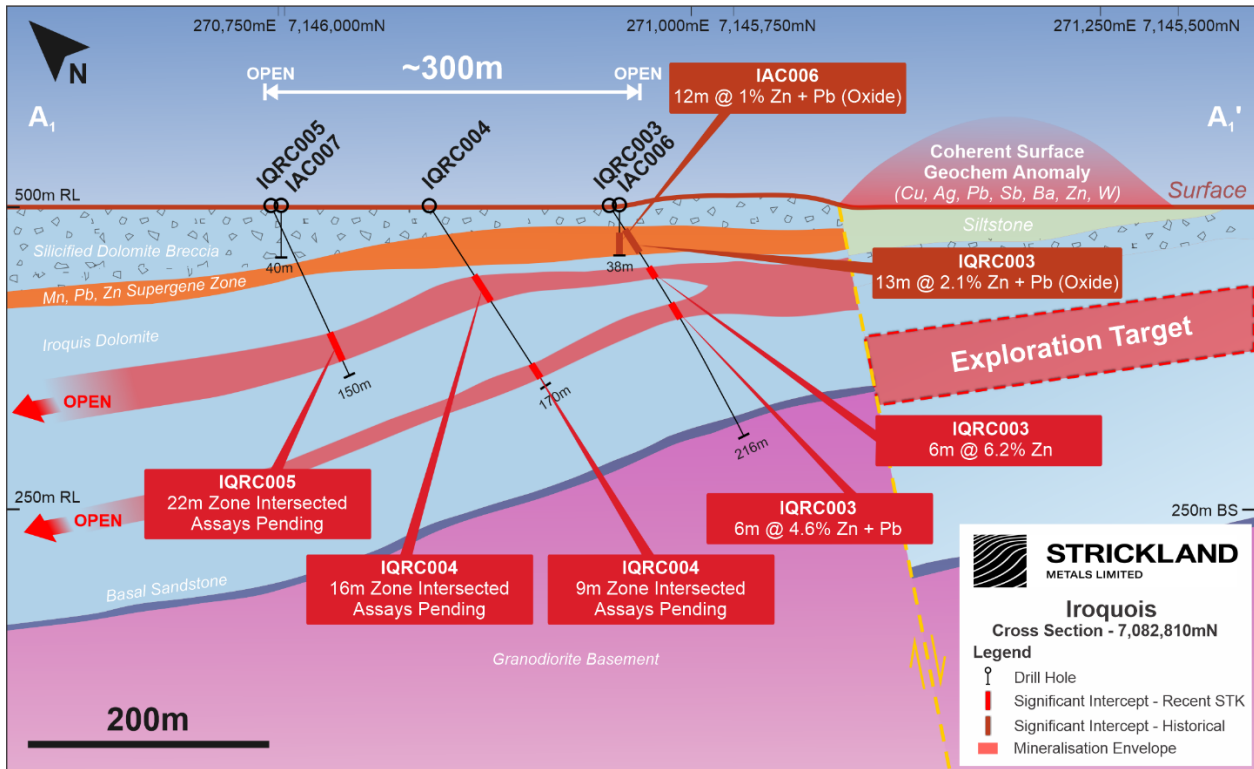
270,750mE 7,146,000mN

271,000mE 7,145,750mN

271,250mE 7,145,500mN

N

OPEN

~300m

OPEN

IAC006
12m @ 1% Zn + Pb (Oxide)

$A_1$

$A_1'$

IQRC005
IAC007

IQRC004

IQRC003
IAC006

Coherent Surface Geochem Anomaly
(Cu, Ag, Pb, Sb, Ba, Zn, W)

Surface

500m RL

Siltstone

Silicified Dolomite Breccia

40m

38m

IQRC003
13m @ 2.1% Zn + Pb (Oxide)

Mn, Pb, Zn Supergene Zone

Exploration Target

Iroquis Dolomite

150m

170m

OPEN

IQRC003
6m @ 6.2% Zn

216m

IQRC005
22m Zone Intersected
Assays Pending

250m RL

OPEN

IQRC003
6m @ 4.6% Zn + Pb

250m BS

IQRC004
16m Zone Intersected
Assays Pending

IQRC004
9m Zone Intersected
Assays Pending

Basal Sandstone

Granodiorite Basement

STRICKLAND
METALS LIMITED

Iroquois
Cross Section - 7,082,810mN

Legend
Drill Hole
Significant Intercept - Recent STK
Significant Intercept - Historical
Mineralisation Envelope

200m